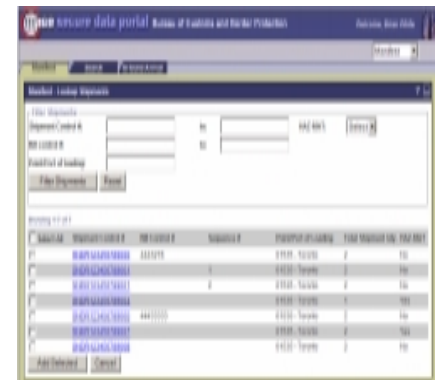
secure data portal Bureau of Customs and Border Protection

Welcome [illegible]

Manifest

Manifest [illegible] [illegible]

Manifest - Lookup Shipments

Filter Shipments

Shipment Control # to

Bill Control # to

Foreign Port of Lading

Filter Shipments Reset

Select All | Shipment Control # | Bill Control # | Sequence # | Place/Port of Lading | Total Shipment Qty | Has HM?

Add Selected Cancel